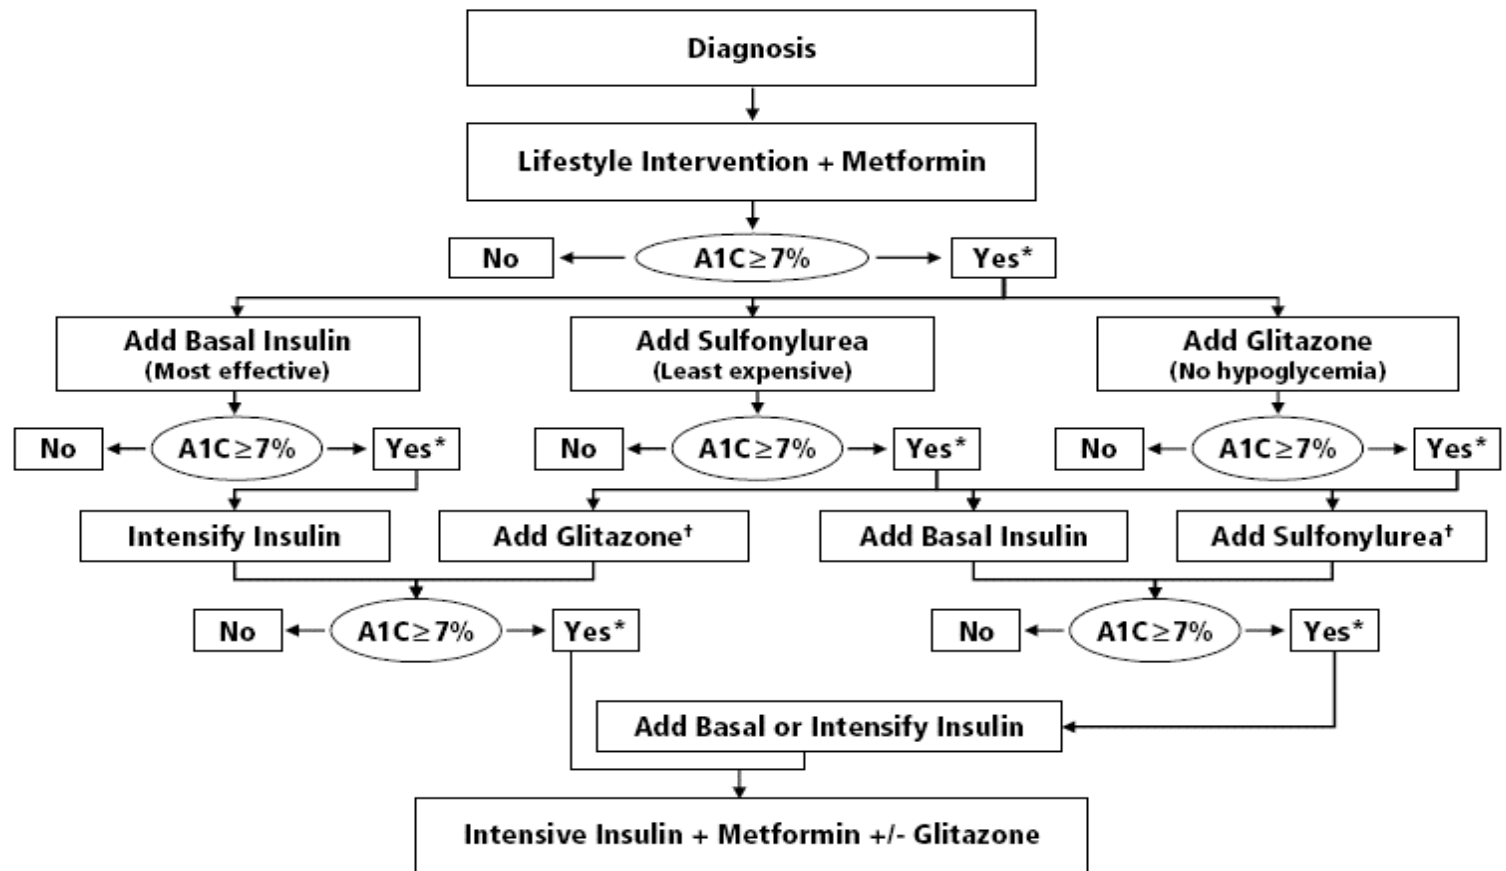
Diagnosis

Lifestyle Intervention + Metformin

No

$A1C \geq 7\%$

Yes*

Add Basal Insulin
(Most effective)

Add Sulfonylurea
(Least expensive)

Add Glitazone
(No hypoglycemia)

No

$A1C \geq 7\%$

Yes*

No

$A1C \geq 7\%$

Yes*

No

$A1C \geq 7\%$

Yes*

Intensify Insulin

Add Glitazone†

Add Basal Insulin

Add Sulfonylurea†

No

$A1C \geq 7\%$

Yes*

No

$A1C \geq 7\%$

Yes*

Add Basal or Intensify Insulin

Intensive Insulin + Metformin +/- Glitazone